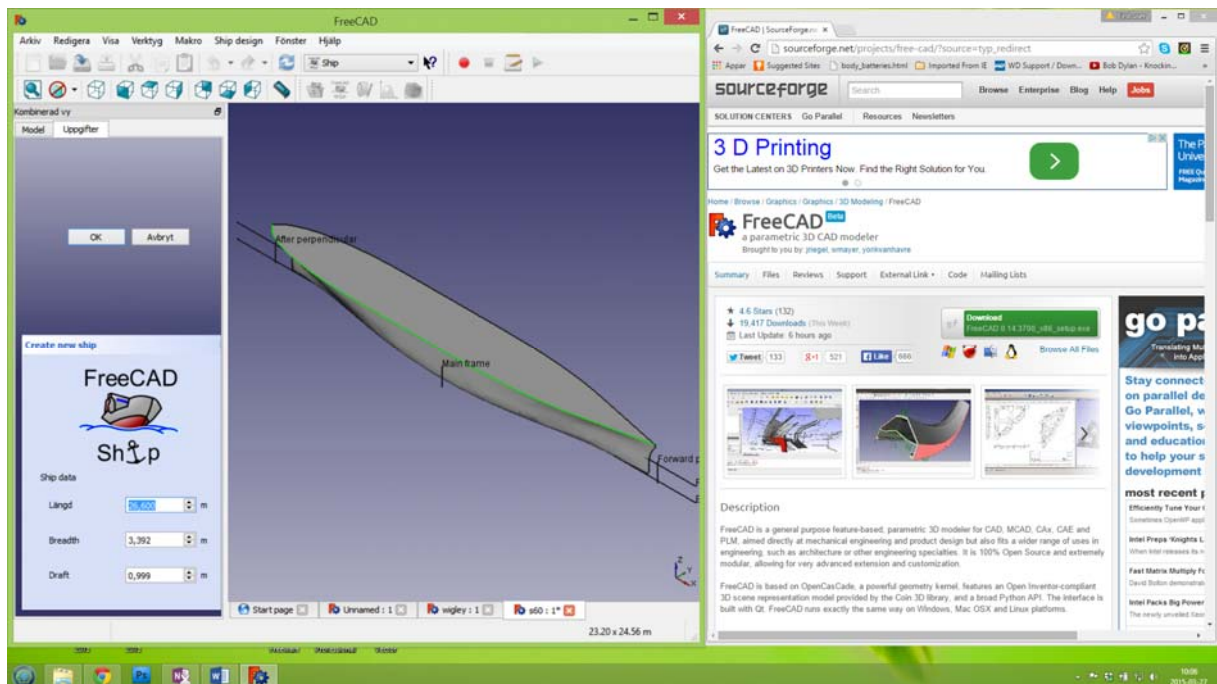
FreeCAD

Arkiv Redigera Visa Verktyg Makro Ship design Fönster Hjälp

Ship

Kombinerad vy

Model Uppgifter

OK Avbryt

Create new ship

FreeCAD

Ship

Ship data

Längd 26,600 m

Breadth 3,392 m

Draft 0,999 m

After perpendicular

Main frame

Forward p

Start page Unnamed : 1 wigley : 1 s60 : 1*

23.20 x 24.56 m

FreeCAD | SourceForge.n ×

sourceforge.net/projects/free-cad/?source=typ_redirect

Appar Suggested Sites body_batteries.html Imported From IE WD Support / Down... Bob Dylan - Knockin...

sourceforge Search Browse Enterprise Blog Help Jobs

SOLUTION CENTERS Go Parallel Resources Newsletters

3 D Printing

Get the Latest on 3D Printers Now. Find the Right Solution for You.

Home / Browse / Graphics / Graphics / 3D Modeling / FreeCAD

FreeCAD Beta

a parametric 3D CAD modeler

Brought to you by: jriegel, wmayer, yorikvanhavre

Summary Files Reviews Support External Link Code Mailing Lists

4.6 Stars (132)

19,417 Downloads (This Week)

Last Update: 6 hours ago

Download

FreeCAD 0.14.3700_x86_setup.exe

Browse All Files

Tweet 133 521 Like 686

go pa

Stay connect on parallel de Go Parallel, w viewpoints, s and education to help your s development

most recent p

Efficiently Tune Your

Intel Preps 'Knights L

Fast Matrix Multiply F

Intel Packs Big Power

Description

FreeCAD is a general purpose feature-based, parametric 3D modeler for CAD, MCAD, CAx, CAE and PLM, aimed directly at mechanical engineering and product design but also fits a wider range of uses in engineering, such as architecture or other engineering specialties. It is 100% Open Source and extremely modular, allowing for very advanced extension and customization.

FreeCAD is based on OpenCasCade, a powerful geometry kernel, features an Open Inventor-compliant 3D scene representation model provided by the Coin 3D library, and a broad Python API. The interface is built with Qt. FreeCAD runs exactly the same way on Windows, Mac OSX and Linux platforms.

10:06
2015-05-27